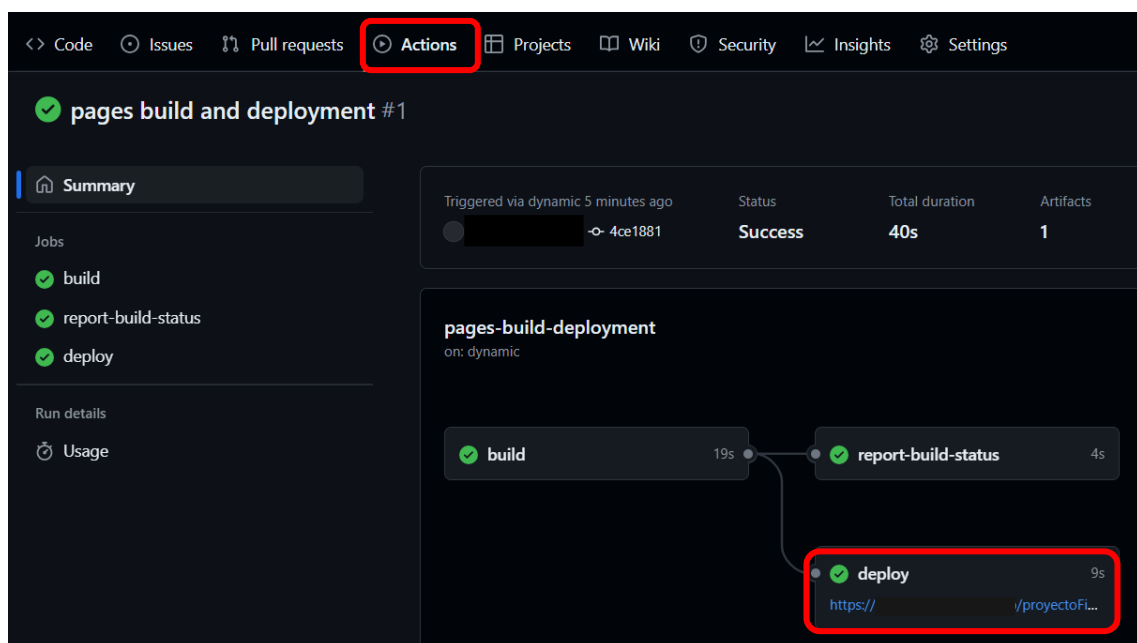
<> Code ⊙ Issues Pull requests Actions Projects Wiki Security Insights Settings

pages build and deployment #1

Summary

Jobs

build

report-build-status

deploy

Run details

Usage

Triggered via dynamic 5 minutes ago

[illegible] 4ce1881

Status

Success

Total duration

40s

Artifacts

1

pages-build-deployment

on: dynamic

build 19s

report-build-status 4s

deploy 9s

https://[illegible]/proyectoFi...